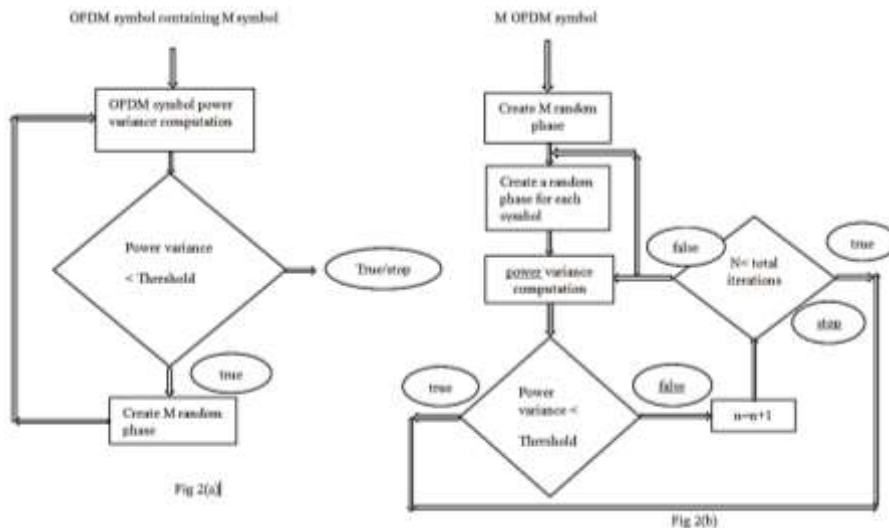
OFDM symbol containing M symbol

OFDM symbol power variance computation

Power variance

< Threshold

True/stop

true

Create M random phase

Fig 2(a)

M OFDM symbol

Create M random phase

Create a random phase for each symbol

false

true

N< total iterations

power variance computation

stop

true

Power variance <

Threshold

false

n=n+1

Fig 2(b)